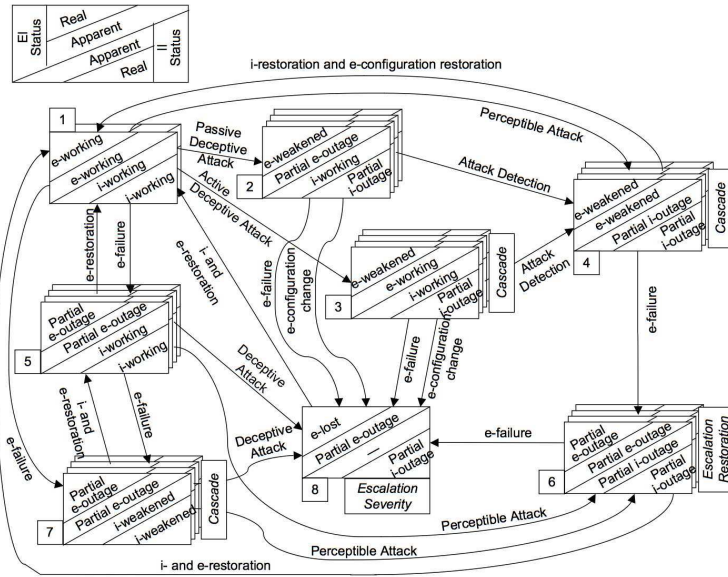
EI Status
Real
Apparent
Apparent
Real
= Status

i-restoration and e-configuration restoration

1
e-working
e-working
i-working
i-working

Passive Deceptive Attack

2
e-weakened
Partial e-outage
i-working
Partial i-outage

Perceptible Attack

Attack Detection

4
e-weakened
e-weakened
Partial i-outage
Partial i-outage
Cascade

Active Deceptive Attack

3
e-weakened
e-working
i-working
Partial i-outage
Cascade

Attack Detection

e-restoration
e-failure
i- and e-restoration
e-failure
e-configuration change

5
Partial e-outage
Partial e-outage
i-working
i-working

Deceptive Attack

e-failure
e-configuration change

e-failure

i- and e-restoration
e-failure

Deceptive Attack

8
e-lost
Partial e-outage
—
Partial i-outage
Escalation Severity

e-failure

6
Partial e-outage
Partial e-outage
Partial i-outage
Partial i-outage
Escalation Restoration

e-failure

7
Partial e-outage
Partial e-outage
i-weakened
i-weakened
Cascade

Perceptible Attack
Perceptible Attack

i- and e-restoration